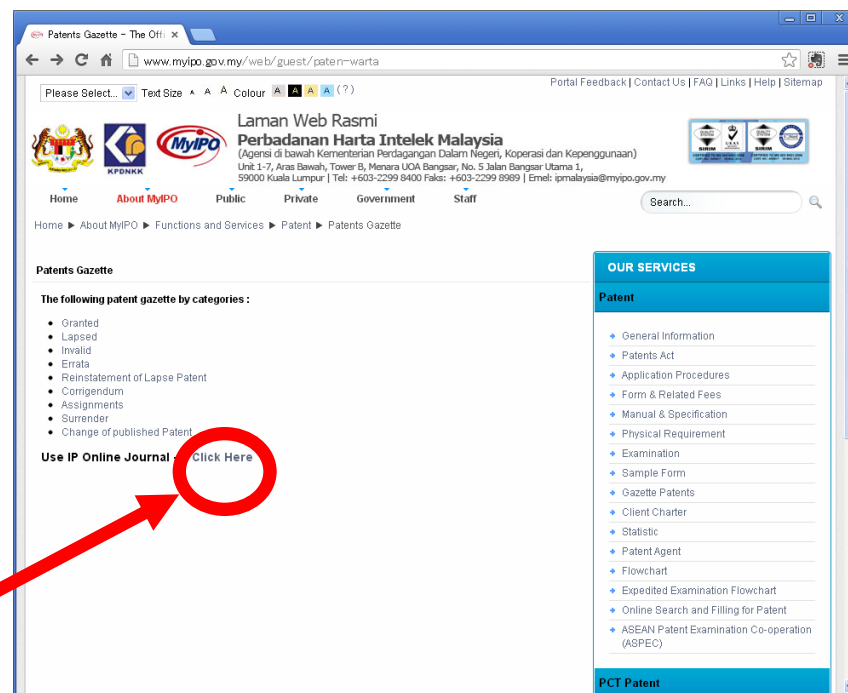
Patents Gazette - The Offi ×

www.myipo.gov.my/web/guest/paten-warta

Portal Feedback | Contact Us | FAQ | Links | Help | Sitemap

Please Select... Text Size A A A Colour A A A A (?)

KPDNKK

MyIPO

Laman Web Rasmi
Perbadanan Harta Intelek Malaysia
(Agensi di bawah Kementerian Perdagangan Dalam Negeri, Koperasi dan Kepenggunaan)
Unit 1-7, Aras Bawah, Tower B, Menara UOA Bangsar, No. 5 Jalan Bangsar Utama 1, 59000 Kuala Lumpur | Tel: +603-2299 8400 Faks: +603-2299 8989 | Emel: ipmalaysia@myipo.gov.my

SIRIM

SIRIM

Home About MyIPO Public Private Government Staff

Search...

Home ▶ About MyIPO ▶ Functions and Services ▶ Patent ▶ Patents Gazette

Patents Gazette

The following patent gazette by categories :

- Granted
- Lapsed
- Invalid
- Errata
- Reinstatement of Lapse Patent
- Corrigendum
- Assignments
- Surrender
- Change of published Patent

Use IP Online Journal - Click Here

OUR SERVICES

Patent

- General Information
- Patents Act
- Application Procedures
- Form & Related Fees
- Manual & Specification
- Physical Requirement
- Examination
- Sample Form
- Gazette Patents
- Client Charter
- Statistic
- Patent Agent
- Flowchart
- Expedited Examination Flowchart
- Online Search and Filling for Patent
- ASEAN Patent Examination Co-operation (ASPEC)

PCT Patent